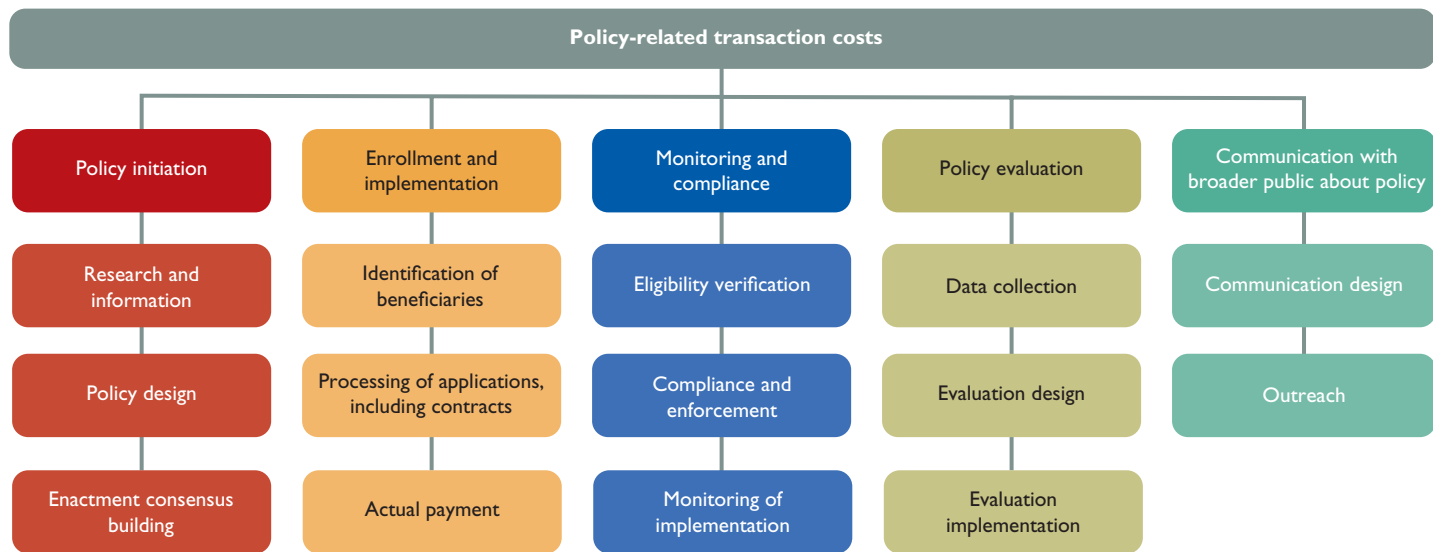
Policy-related transaction costs

Policy initiation

Research and information

Policy design

Enactment consensus building

Enrollment and implementation

Identification of beneficiaries

Processing of applications, including contracts

Actual payment

Monitoring and compliance

Eligibility verification

Compliance and enforcement

Monitoring of implementation

Policy evaluation

Data collection

Evaluation design

Evaluation implementation

Communication with broader public about policy

Communication design

Outreach